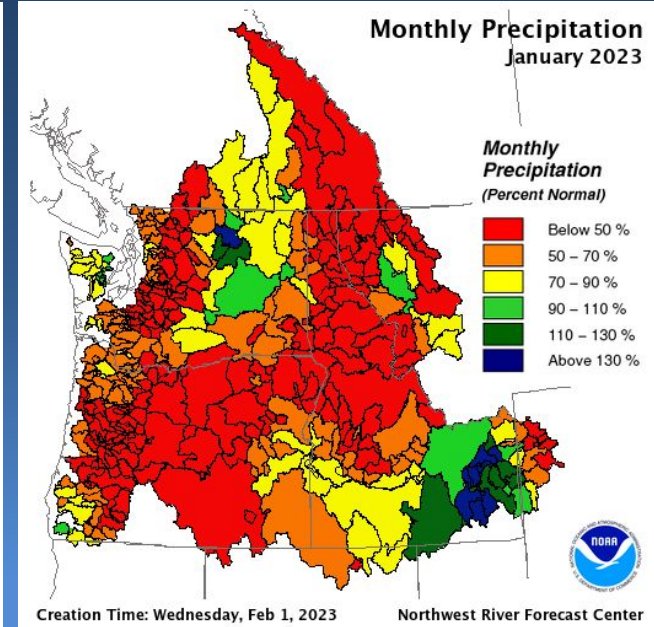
Monthly Precipitation
January 2023

Monthly Precipitation
(Percent Normal)

Below 50 %
50 – 70 %
70 – 90 %
90 – 110 %
110 – 130 %
Above 130 %

NOAA
NATIONAL OCEANIC AND ATMOSPHERIC ADMINISTRATION
U.S. DEPARTMENT OF COMMERCE

Creation Time: Wednesday, Feb 1, 2023
Northwest River Forecast Center